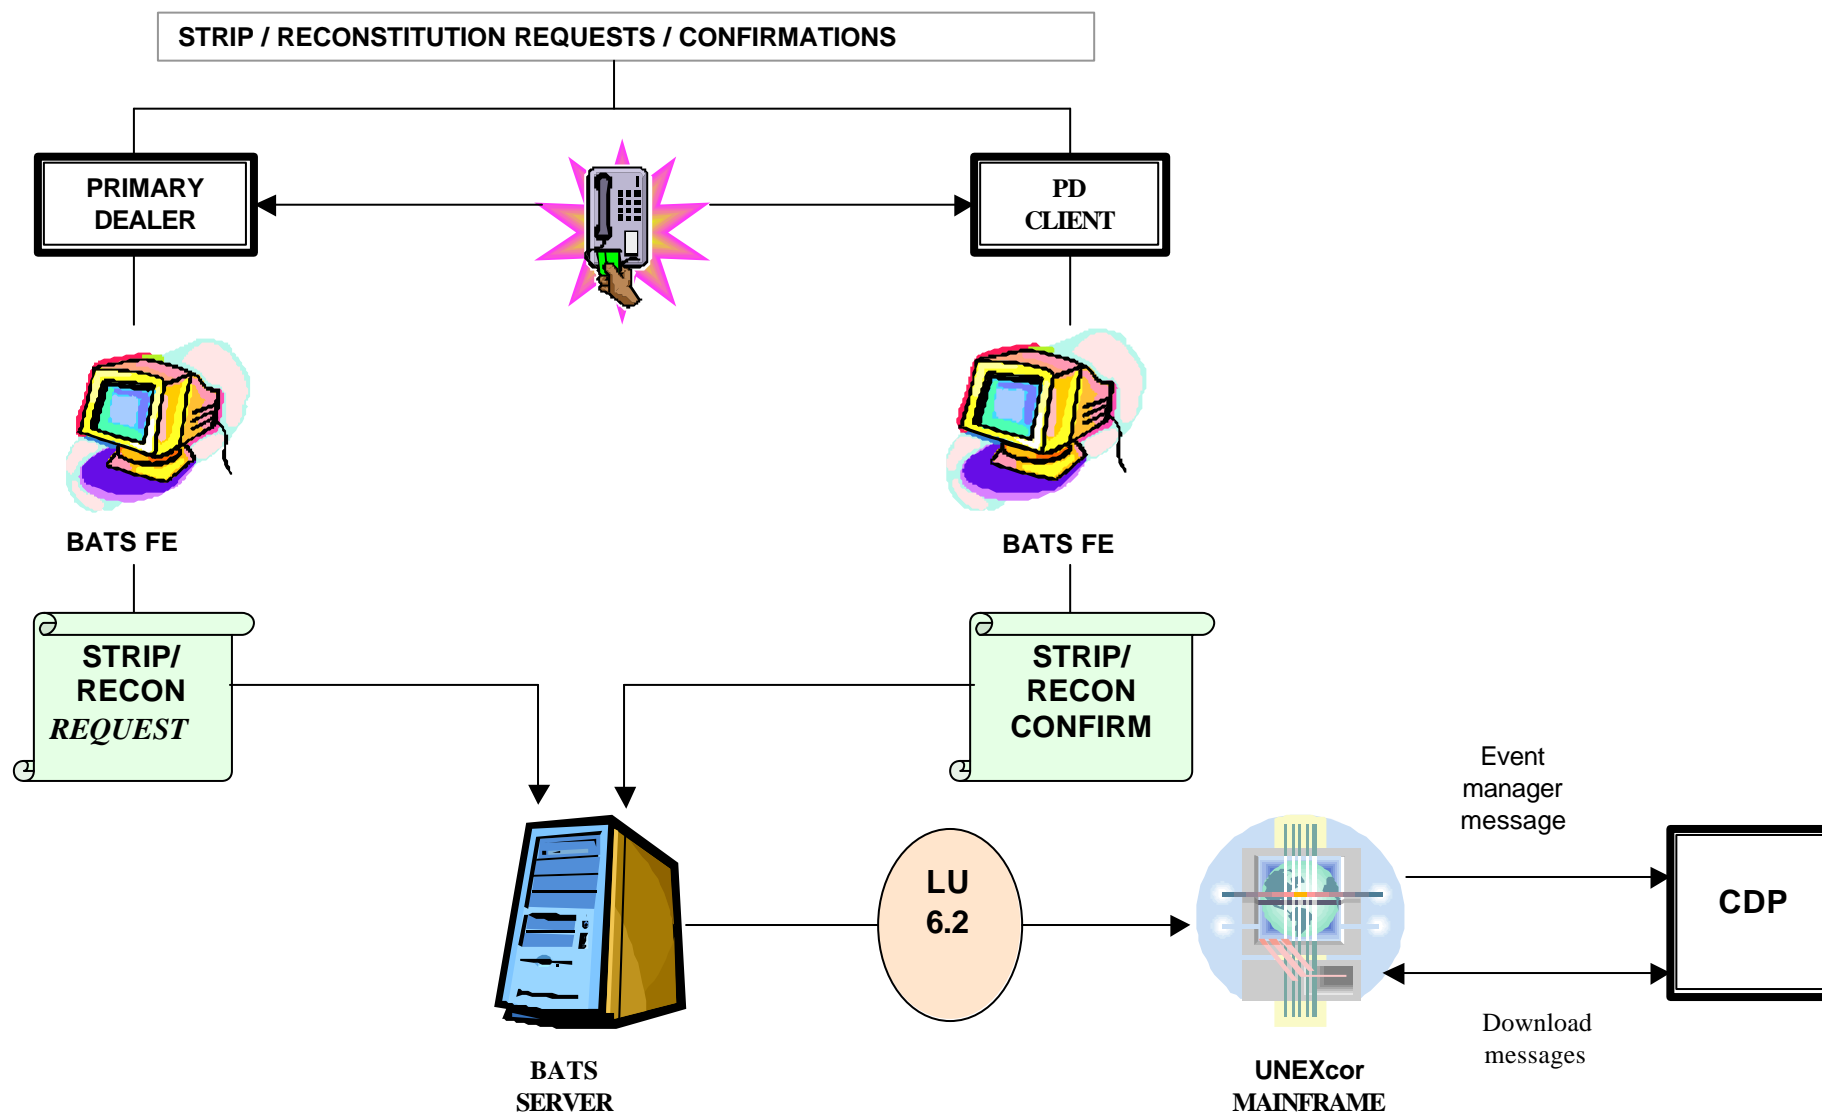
STRIP / RECONSTITUTION REQUESTS / CONFIRMATIONS

PRIMARY DEALER

PD CLIENT

BATS FE

BATS FE

STRIP/ RECON REQUEST

STRIP/ RECON CONFIRM

Event manager message

LU 6.2

CDP

Download messages

BATS SERVER

UNEXcor MAINFRAME